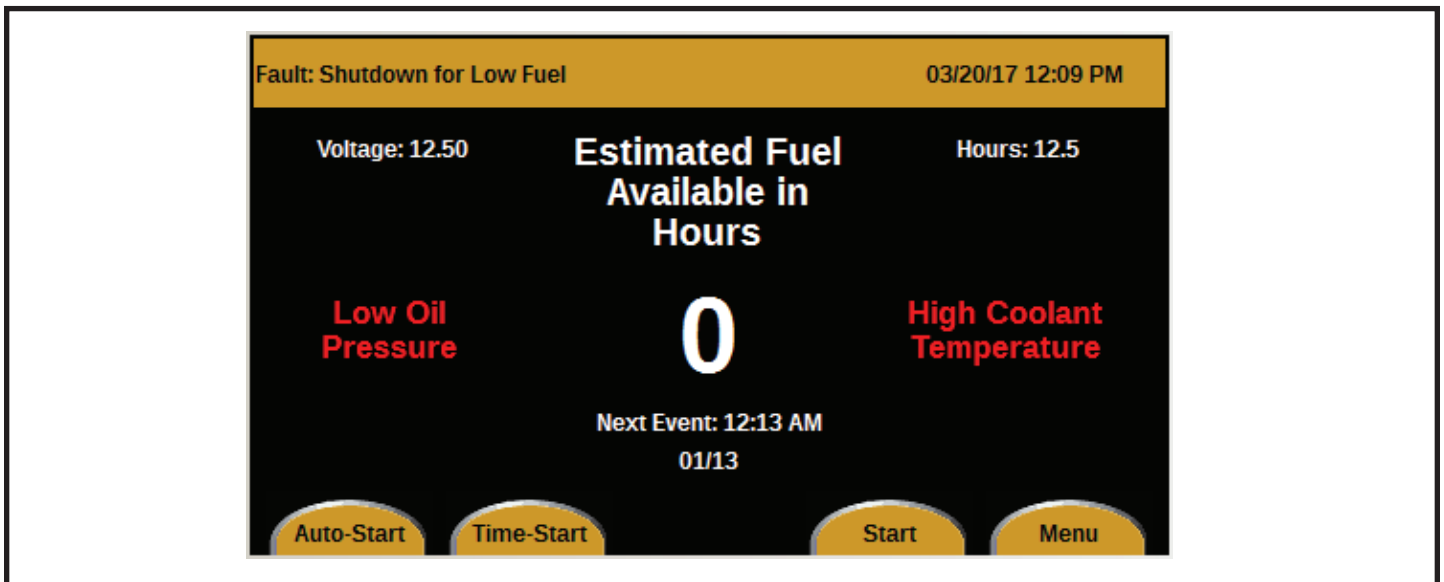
Fault: Shutdown for Low Fuel

03/20/17 12:09 PM

Voltage: 12.50

Estimated Fuel Available in Hours

Hours: 12.5

Low Oil Pressure

0

High Coolant Temperature

Next Event: 12:13 AM
01/13

Auto-Start

Time-Start

Start

Menu